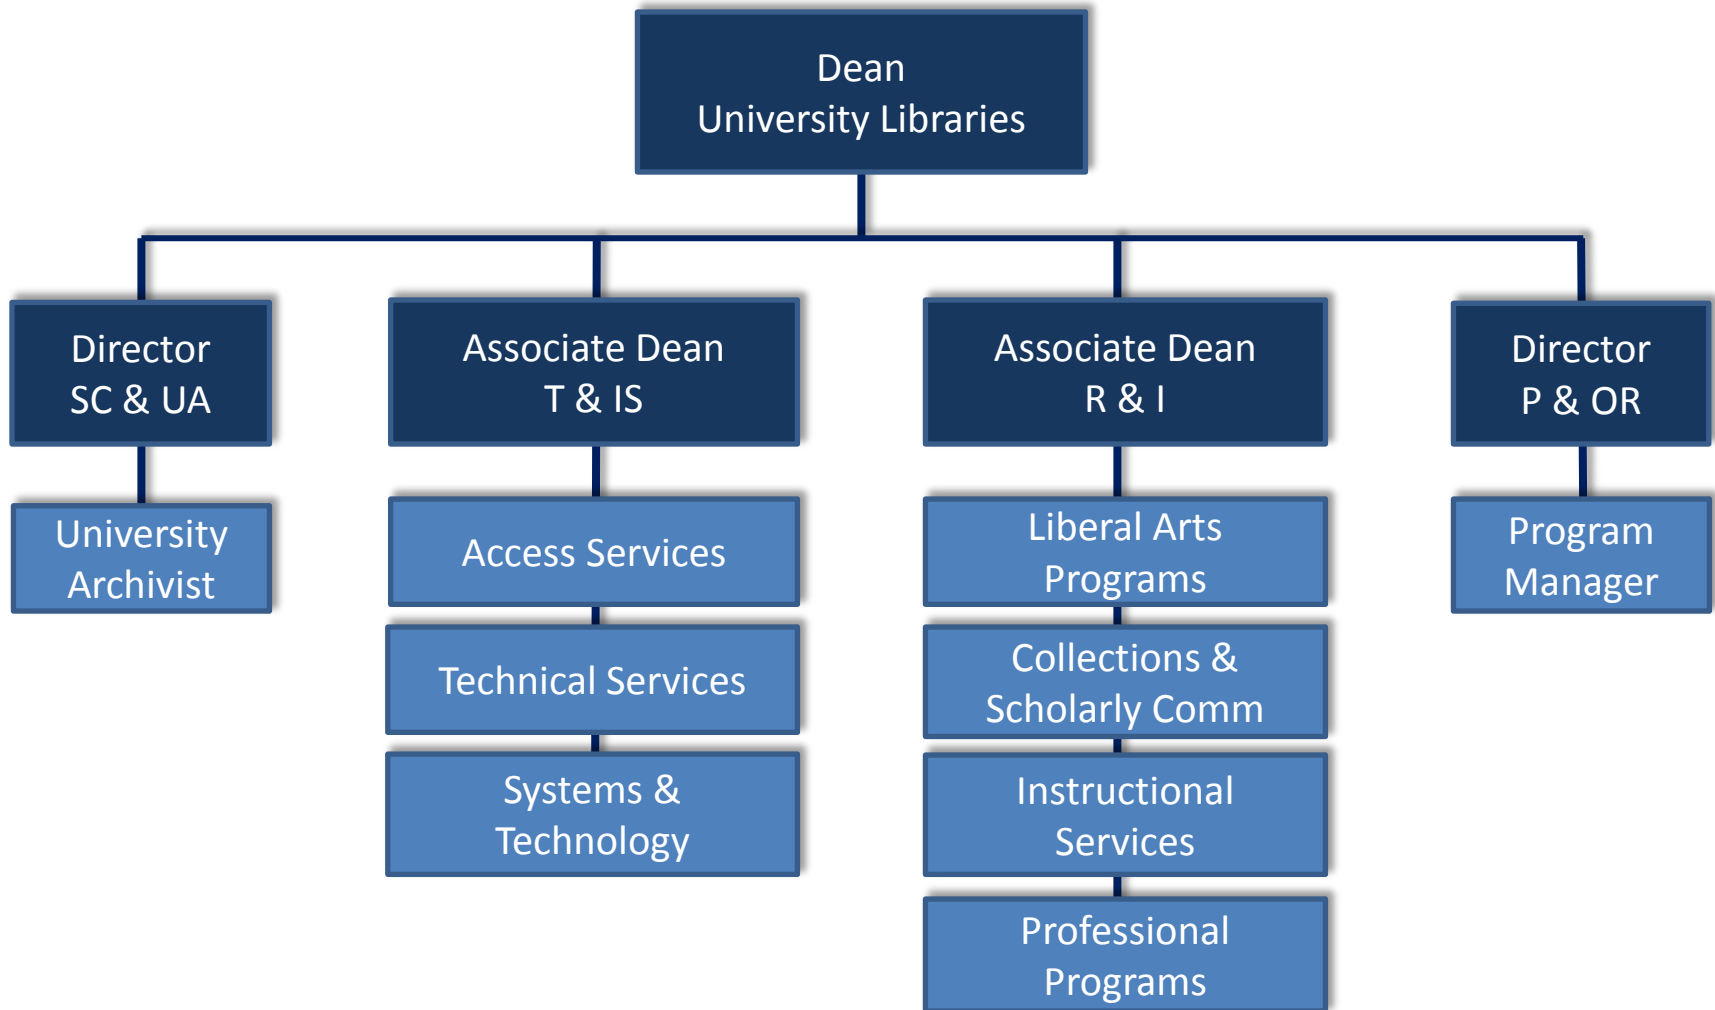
Dean
University Libraries

Director
SC & UA

University Archivist

Associate Dean
T & IS

Access Services

Technical Services

Systems & Technology

Associate Dean
R & I

Liberal Arts Programs

Collections & Scholarly Comm

Instructional Services

Professional Programs

Director
P & OR

Program Manager